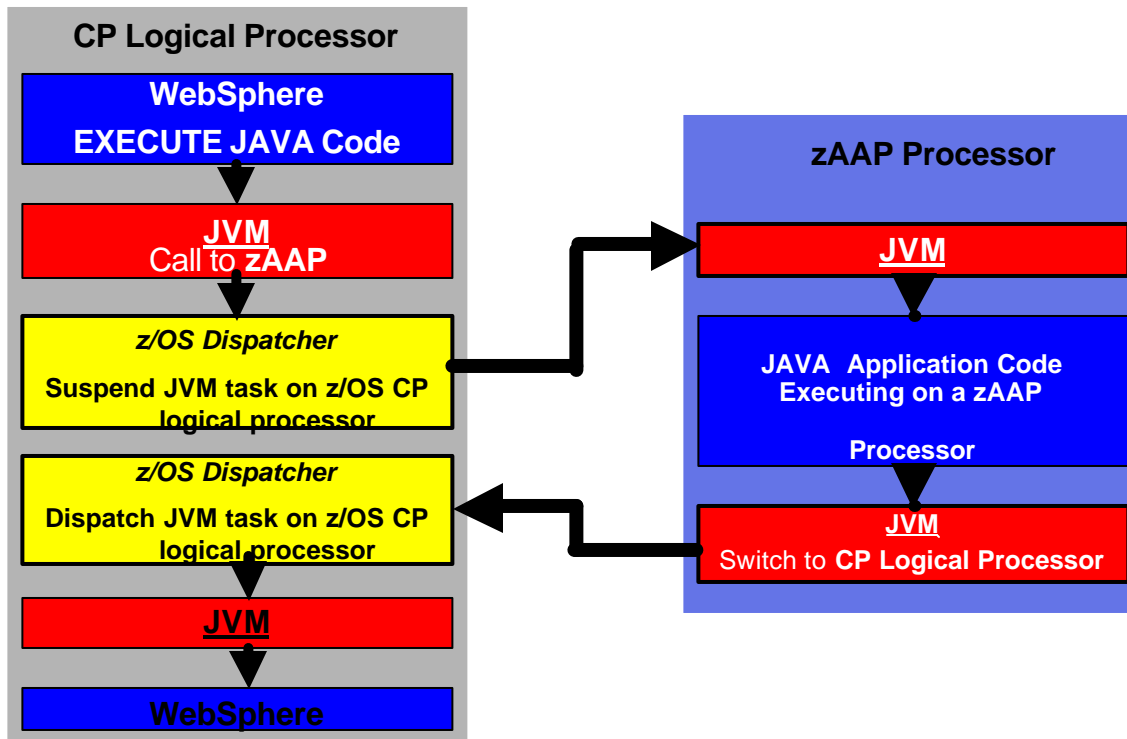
CP Logical Processor

WebSphere
EXECUTE JAVA Code

JVM
Call to zAAP

z/OS Dispatcher
Suspend JVM task on z/OS CP logical processor

z/OS Dispatcher
Dispatch JVM task on z/OS CP logical processor

JVM

WebSphere

zAAP Processor

JVM

JAVA Application Code Executing on a zAAP Processor

JVM
Switch to CP Logical Processor